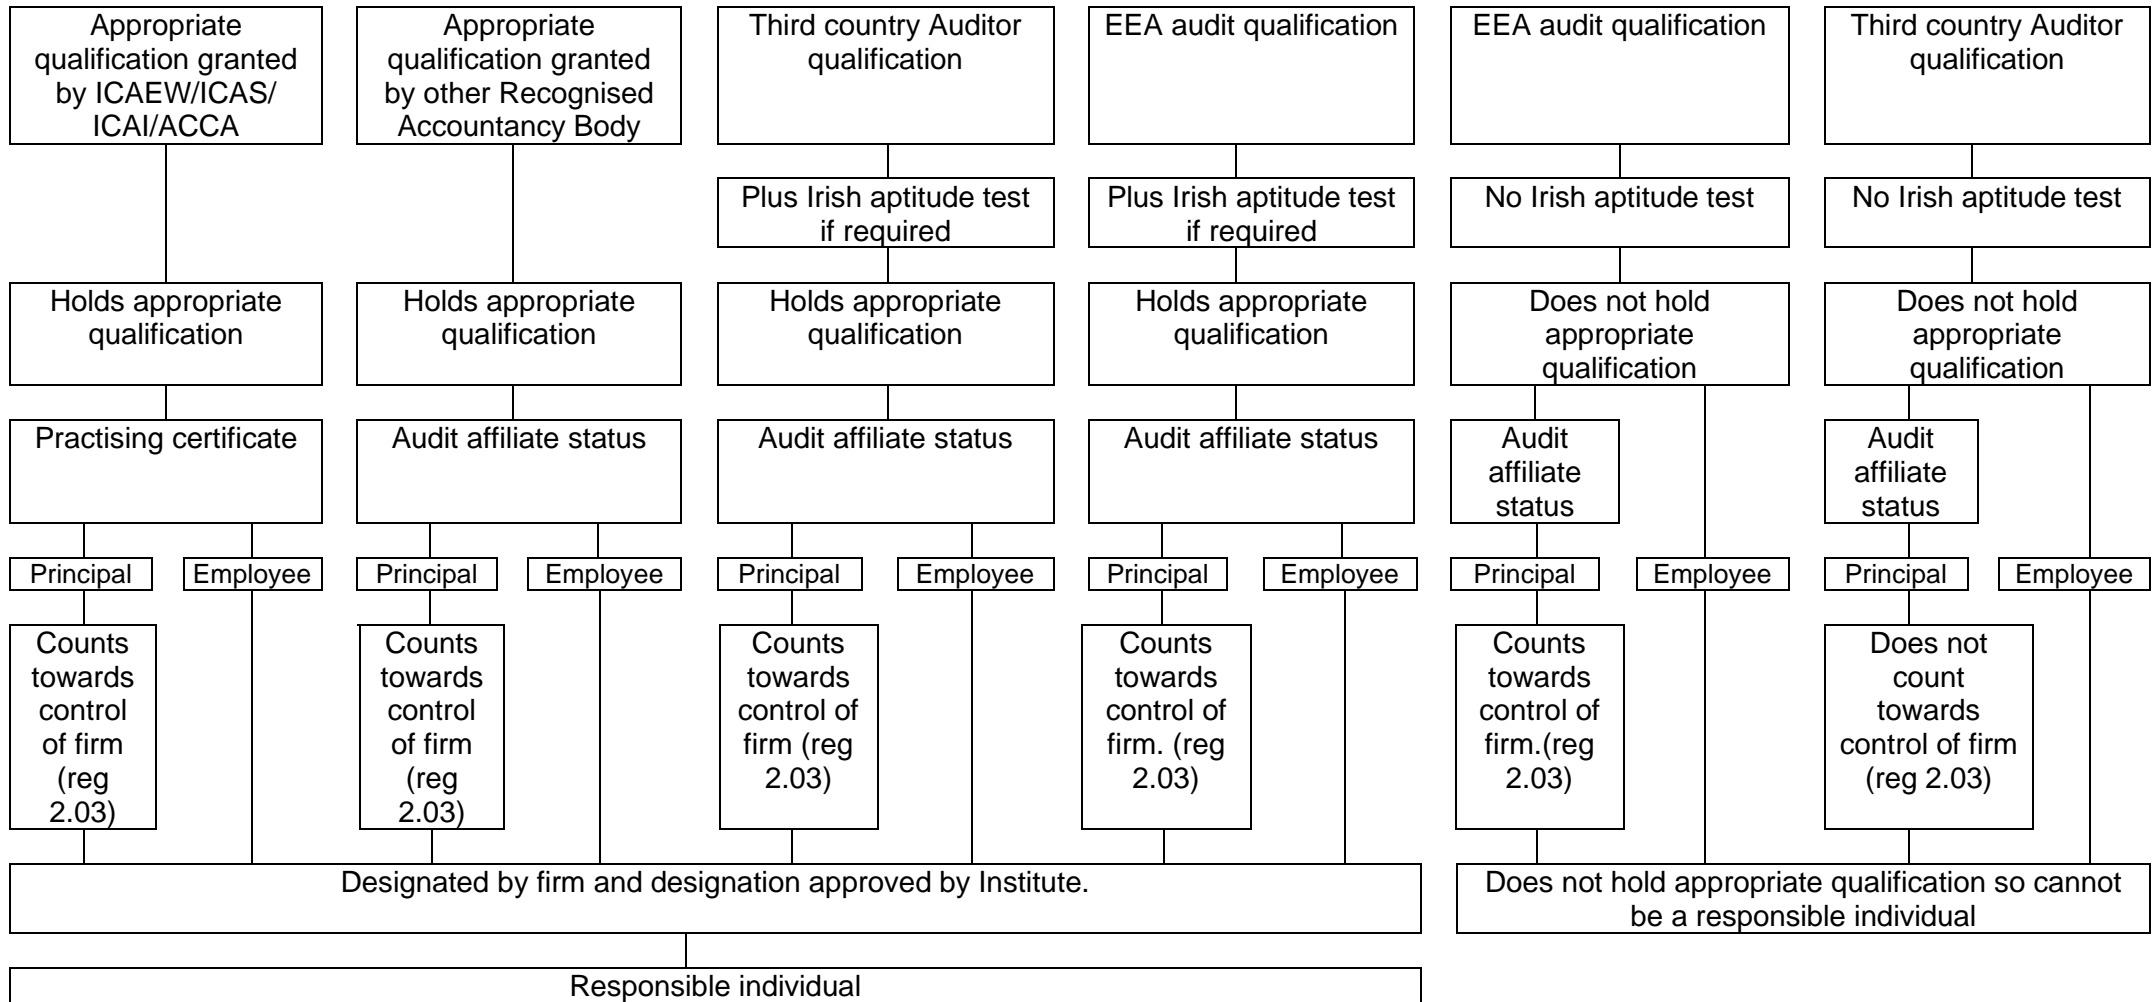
Appropriate qualification granted by ICAEW/ICAS/ ICAI/ACCA

Appropriate qualification granted by other Recognised Accountancy Body

Third country Auditor qualification

EEA audit qualification

EEA audit qualification

Third country Auditor qualification

Plus Irish aptitude test if required

Plus Irish aptitude test if required

No Irish aptitude test

No Irish aptitude test

Holds appropriate qualification

Holds appropriate qualification

Holds appropriate qualification

Holds appropriate qualification

Does not hold appropriate qualification

Does not hold appropriate qualification

Practising certificate

Audit affiliate status

Audit affiliate status

Audit affiliate status

Audit affiliate status

Audit affiliate status

Principal

Employee

Principal

Employee

Principal

Employee

Principal

Employee

Principal

Employee

Principal

Employee

Counts towards control of firm (reg 2.03)

Counts towards control of firm (reg 2.03)

Counts towards control of firm (reg 2.03)

Counts towards control of firm. (reg 2.03)

Counts towards control of firm.(reg 2.03)

Does not count towards control of firm (reg 2.03)

Designated by firm and designation approved by Institute.

Does not hold appropriate qualification so cannot be a responsible individual

Responsible individual